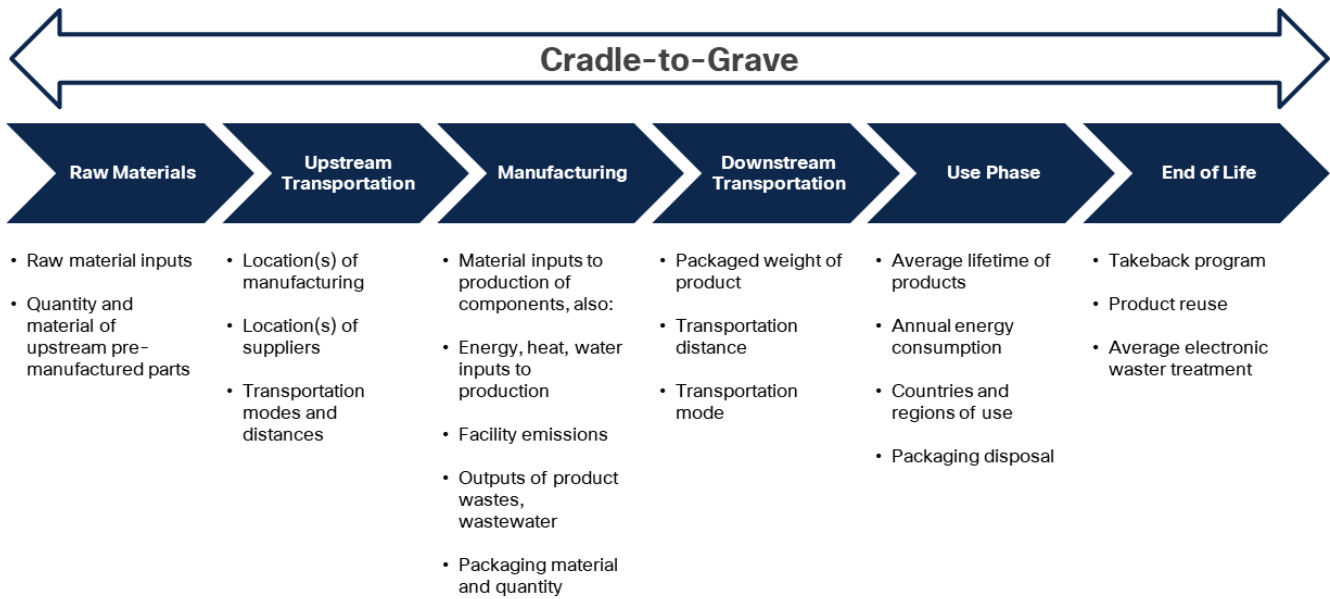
Cradle-to-Grave

Raw Materials

Upstream Transportation

Manufacturing

Downstream Transportation

Use Phase

End of Life

• Raw material inputs
• Quantity and material of upstream pre-manufactured parts

• Location(s) of manufacturing
• Location(s) of suppliers
• Transportation modes and distances

• Material inputs to production of components, also:
• Energy, heat, water inputs to production
• Facility emissions
• Outputs of product wastes, wastewater
• Packaging material and quantity

• Packaged weight of product
• Transportation distance
• Transportation mode

• Average lifetime of products
• Annual energy consumption
• Countries and regions of use
• Packaging disposal

• Takeback program
• Product reuse
• Average electronic waster treatment